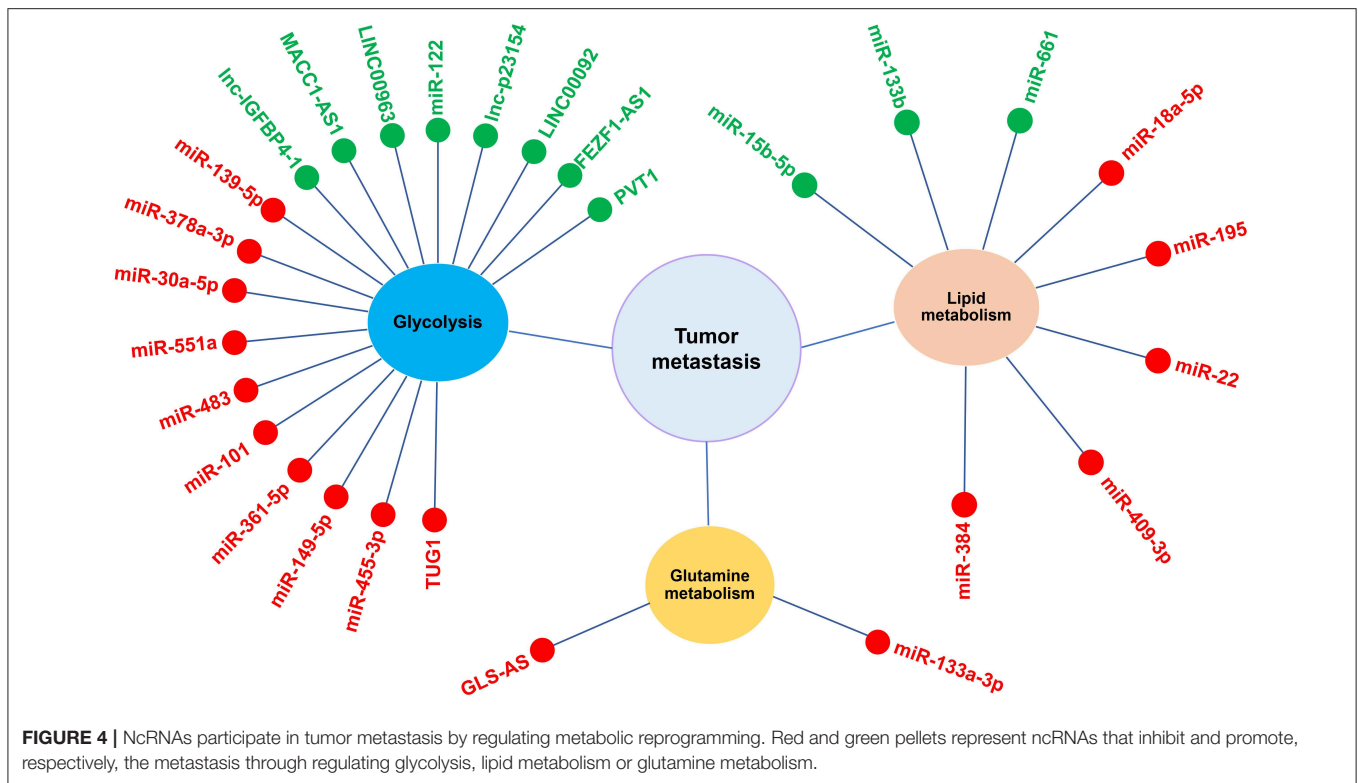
lnc-IGFBP4-1
MACC1-AS1
LINC00963
miR-122
lnc-p23154
LINC00092
FEZF1-AS1
PVT1
miR-139-5p
miR-378a-3p
miR-30a-5p
miR-551a
miR-483
miR-101
miR-361-5p
miR-149-5p
miR-455-3p
TUG1
Glycolysis
Tumor metastasis
miR-15b-5p
miR-133b
miR-661
miR-18a-5p
miR-195
Lipid metabolism
miR-22
miR-409-3p
miR-384
Glutamine metabolism
GLS-AS
miR-133a-3p

FIGURE 4 | NcRNAs participate in tumor metastasis by regulating metabolic reprogramming. Red and green pellets represent ncRNAs that inhibit and promote, respectively, the metastasis through regulating glycolysis, lipid metabolism or glutamine metabolism.